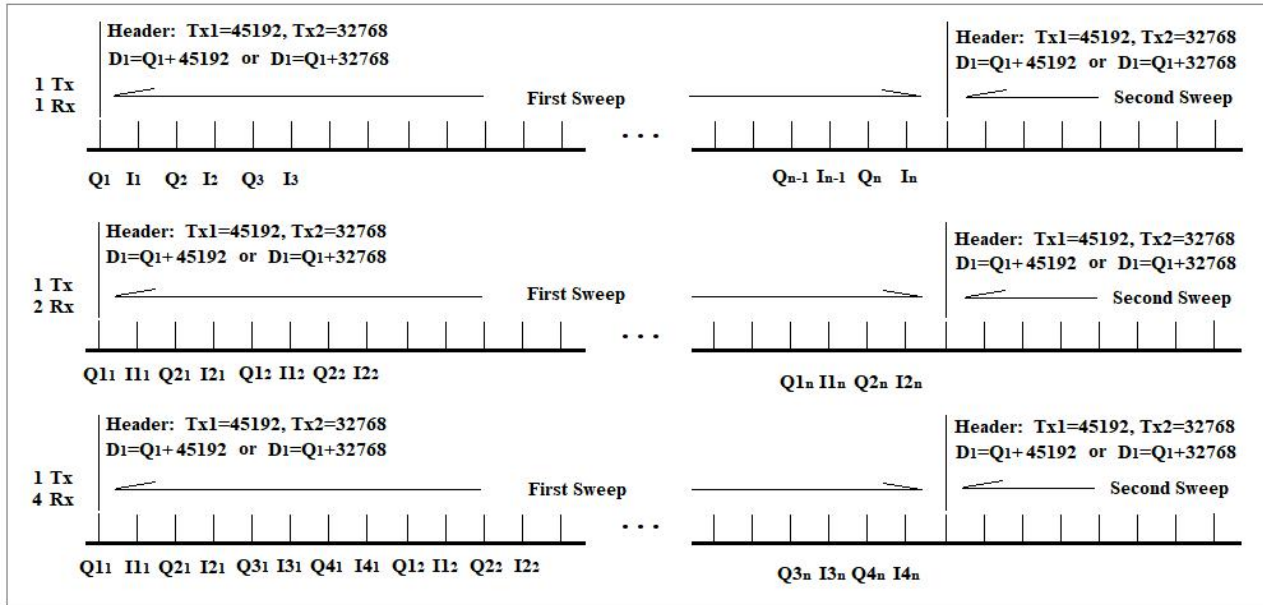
Header: Tx1=45192, Tx2=32768
$D_1=Q_1+45192$ or $D_1=Q_1+32768$

1 Tx
1 Rx

First Sweep

Header: Tx1=45192, Tx2=32768
$D_1=Q_1+45192$ or $D_1=Q_1+32768$

Second Sweep

...

$Q_1$ $I_1$ $Q_2$ $I_2$ $Q_3$ $I_3$

$Q_{n-1}$ $I_{n-1}$ $Q_n$ $I_n$

Header: Tx1=45192, Tx2=32768
$D_1=Q_1+45192$ or $D_1=Q_1+32768$

1 Tx
2 Rx

First Sweep

Header: Tx1=45192, Tx2=32768
$D_1=Q_1+45192$ or $D_1=Q_1+32768$

Second Sweep

...

$Q1_1$ $I1_1$ $Q2_1$ $I2_1$ $Q1_2$ $I1_2$ $Q2_2$ $I2_2$

$Q1_n$ $I1_n$ $Q2_n$ $I2_n$

Header: Tx1=45192, Tx2=32768
$D_1=Q_1+45192$ or $D_1=Q_1+32768$

1 Tx
4 Rx

First Sweep

Header: Tx1=45192, Tx2=32768
$D_1=Q_1+45192$ or $D_1=Q_1+32768$

Second Sweep

...

$Q1_1$ $I1_1$ $Q2_1$ $I2_1$ $Q3_1$ $I3_1$ $Q4_1$ $I4_1$ $Q1_2$ $I1_2$ $Q2_2$ $I2_2$

$Q3_n$ $I3_n$ $Q4_n$ $I4_n$